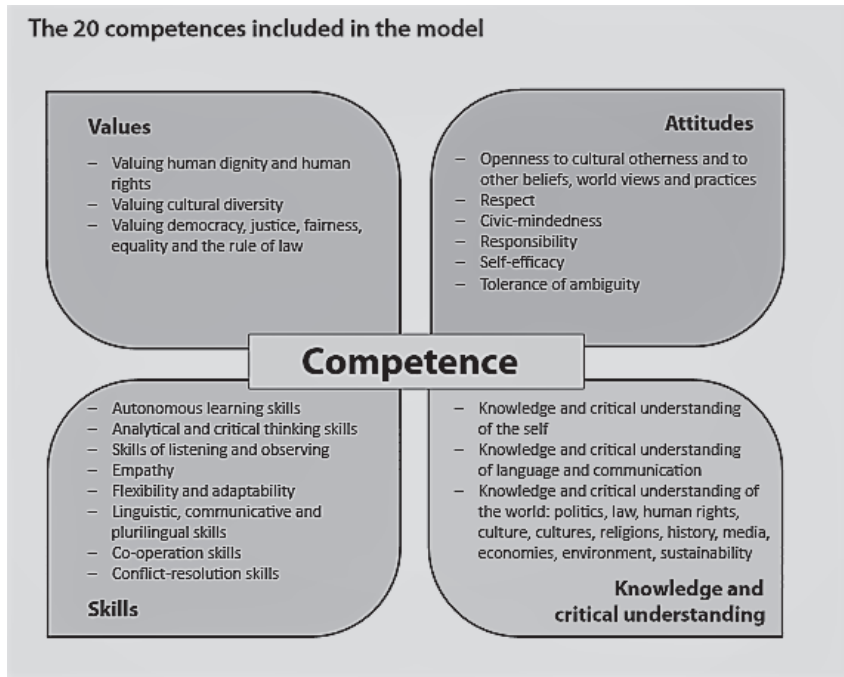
The 20 competences included in the model

Values

– Valuing human dignity and human rights
– Valuing cultural diversity
– Valuing democracy, justice, fairness, equality and the rule of law

Attitudes

– Openness to cultural otherness and to other beliefs, world views and practices
– Respect
– Civic-mindedness
– Responsibility
– Self-efficacy
– Tolerance of ambiguity

Competence

– Autonomous learning skills
– Analytical and critical thinking skills
– Skills of listening and observing
– Empathy
– Flexibility and adaptability
– Linguistic, communicative and plurilingual skills
– Co-operation skills
– Conflict-resolution skills

Skills

– Knowledge and critical understanding of the self
– Knowledge and critical understanding of language and communication
– Knowledge and critical understanding of the world: politics, law, human rights, culture, cultures, religions, history, media, economies, environment, sustainability

Knowledge and critical understanding